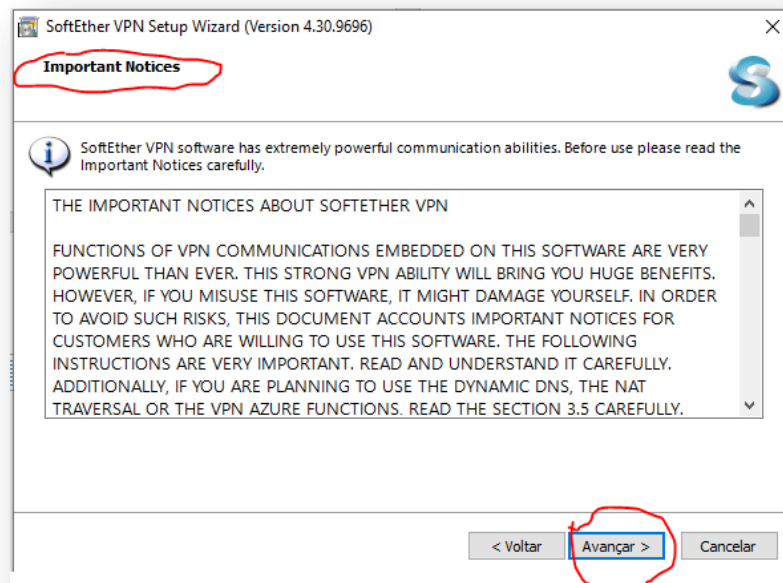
SoftEther VPN Setup Wizard (Version 4.30.9696)

Important Notices

SoftEther VPN software has extremely powerful communication abilities. Before use please read the Important Notices carefully.

THE IMPORTANT NOTICES ABOUT SOFTETHER VPN

FUNCTIONS OF VPN COMMUNICATIONS EMBEDDED ON THIS SOFTWARE ARE VERY POWERFUL THAN EVER. THIS STRONG VPN ABILITY WILL BRING YOU HUGE BENEFITS. HOWEVER, IF YOU MISUSE THIS SOFTWARE, IT MIGHT DAMAGE YOURSELF. IN ORDER TO AVOID SUCH RISKS, THIS DOCUMENT ACCOUNTS IMPORTANT NOTICES FOR CUSTOMERS WHO ARE WILLING TO USE THIS SOFTWARE. THE FOLLOWING INSTRUCTIONS ARE VERY IMPORTANT. READ AND UNDERSTAND IT CAREFULLY. ADDITIONALLY, IF YOU ARE PLANNING TO USE THE DYNAMIC DNS, THE NAT TRAVERSAL OR THE VPN AZURE FUNCTIONS. READ THE SECTION 3.5 CAREFULLY.

< Voltar | Avançar > | Cancelar